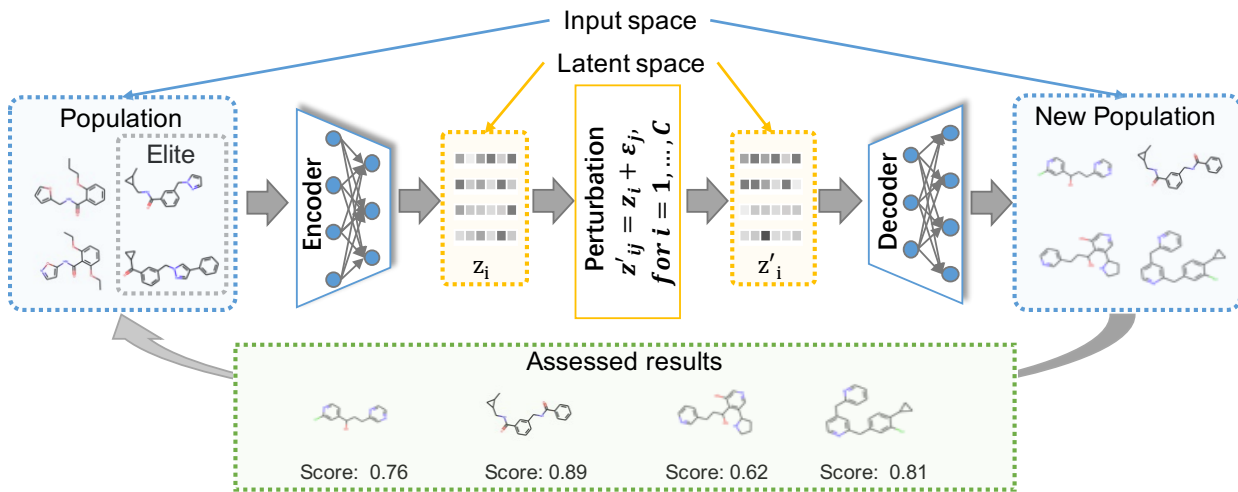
Input space

Latent space

Population

Elite

Encoder

$z_i$

Perturbation
$z'_{ij} = z_i + \varepsilon_j$,
$for\ i = 1, \ldots, C$

$z'_i$

Decoder

New Population

Assessed results

Score: 0.76

Score: 0.89

Score: 0.62

Score: 0.81